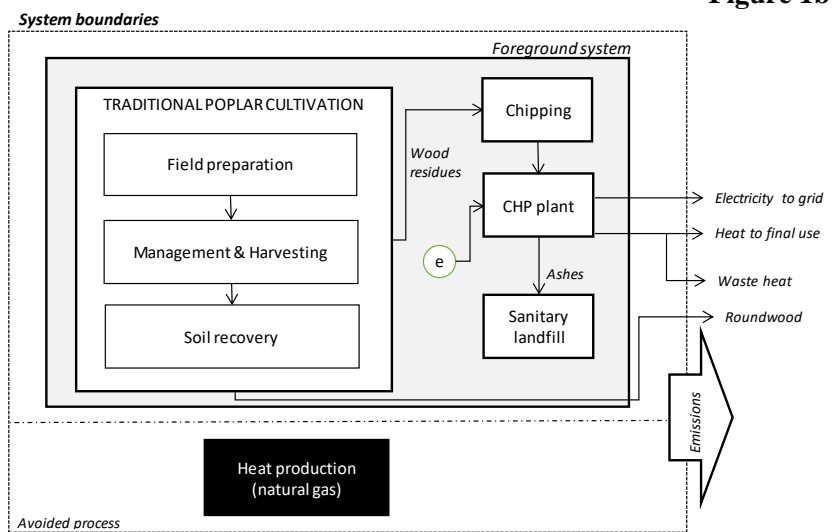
Figure 1b

System boundaries

Foreground system

TRADITIONAL POPLAR CULTIVATION

Field preparation

Management & Harvesting

Soil recovery

Wood residues

Chipping

CHP plant

e

Ashes

Sanitary landfill

Electricity to grid

Heat to final use

Waste heat

Roundwood

Emissions

Heat production (natural gas)

Avoided process